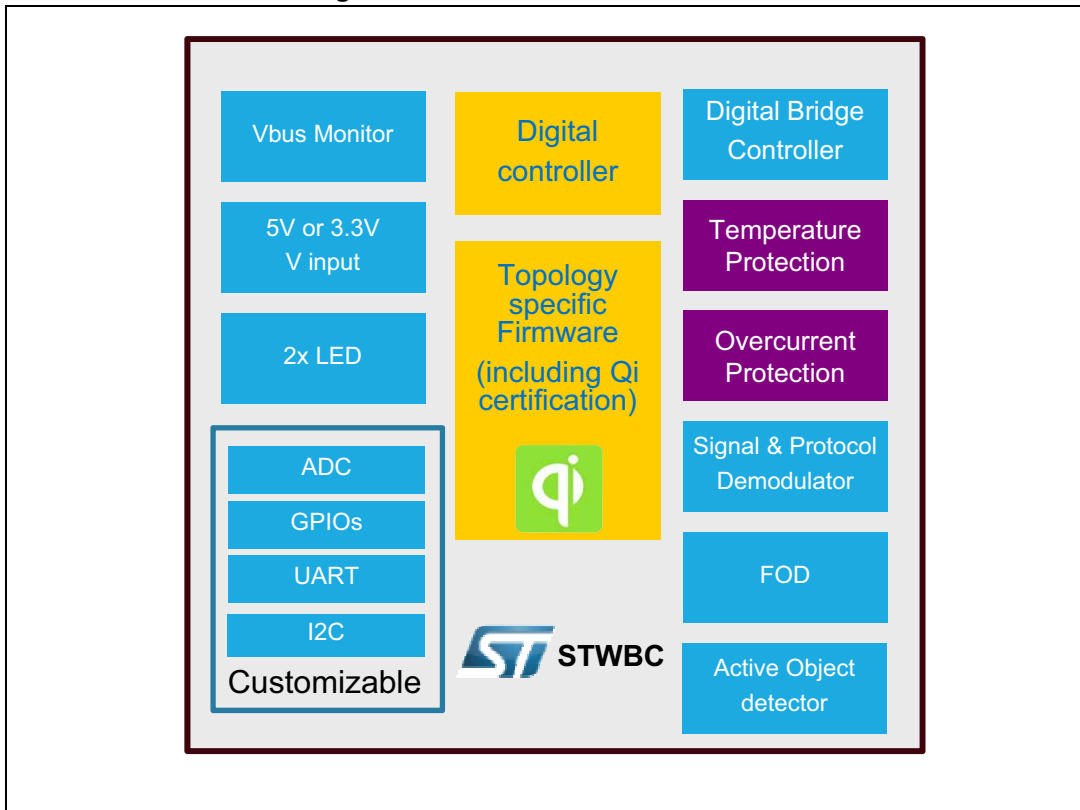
Vbus Monitor

Digital controller

Digital Bridge Controller

5V or 3.3V V input

Topology specific Firmware (including Qi certification)

Temperature Protection

2x LED

Overcurrent Protection

ADC

GPIOs

UART

I2C

Customizable

qi

Signal & Protocol Demodulator

FOD

ST STWBC

Active Object detector